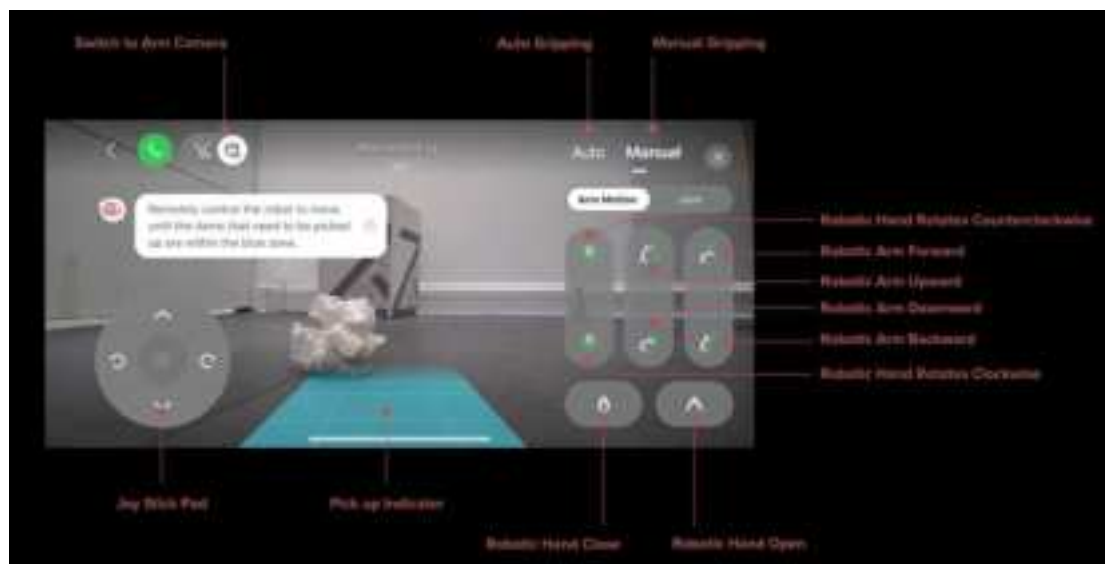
Switch to Arm Camera

Auto Gripping

Manual Gripping

Auto Manual

Remotely control the robot to move until the items that need to be picked up are within the blue zone.

Arm Motion

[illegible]

Robotic Hand Rotates Counterclockwise

Robotic Arm Forward

Robotic Arm Upward

Robotic Arm Downward

Robotic Arm Backward

Robotic Hand Rotates Clockwise

Joy Stick Pad

Pick up Indicator

Robotic Hand Close

Robotic Hand Open